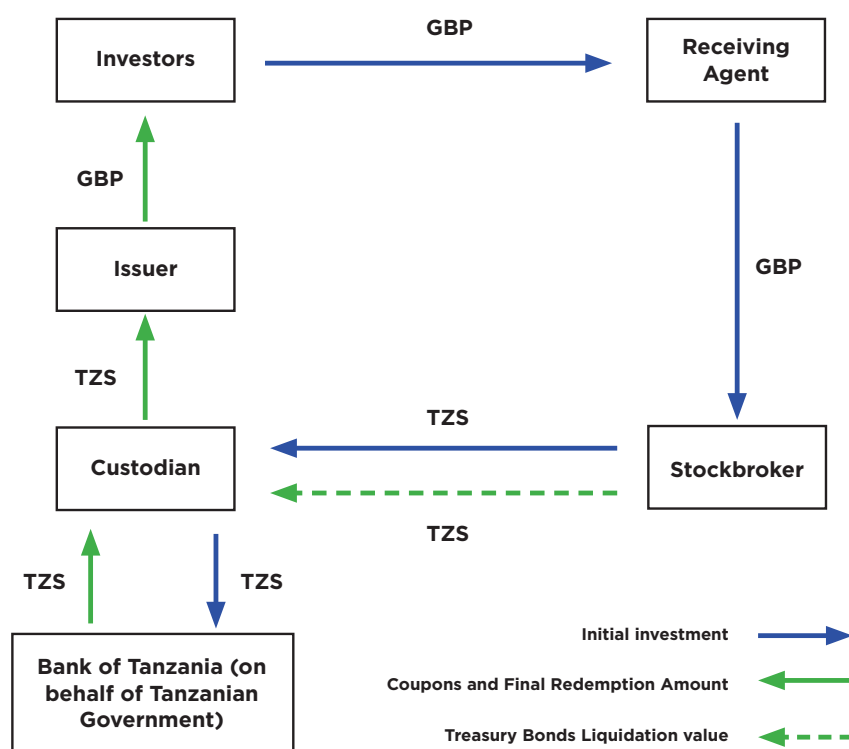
Investors

GBP

Receiving Agent

GBP

GBP

Issuer

TZS

TZS

Custodian

Stockbroker

TZS

TZS

TZS

Bank of Tanzania (on behalf of Tanzanian Government)

Initial investment

Coupons and Final Redemption Amount

Treasury Bonds Liquidation value